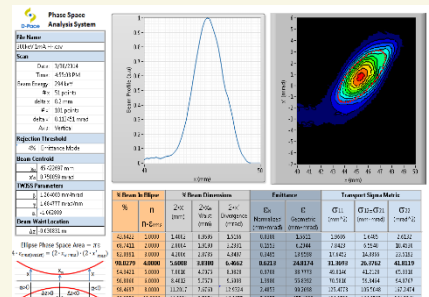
Phase Space Analysis System

File Name
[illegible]

Scan
Date 3/31/2014
Time 4:55:31 PM
Beam Energy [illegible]
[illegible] 51 points
delta x 0.2 mm
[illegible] 101 points
delta x' 0.11 mrad
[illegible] Vertical

Rejection Threshold
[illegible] Emittance Mode

Beam Centroid
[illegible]
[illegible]

TWISS Parameters
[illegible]
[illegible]
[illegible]

Beam Waist Location
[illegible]

Ellipse Phase Space Area = $\pi\varepsilon$

Beam Profile (a.u.)
x (mm)
x' (mrad)
x (mm)

| % Beam In Ellipse | | % Beam Dimension | | | Emittance | | Transport Sigma Matrix | | |
|---|---|---|---|---|---|---|---|---|---|
| % | n | 2σ (mm) | 2σ Waist (mm) | 2σ' Divergence (mrad) | εn Normalized | ε Geometric | σ11 | σ12=σ21 | σ22 |
| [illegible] | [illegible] | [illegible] | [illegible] | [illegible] | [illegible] | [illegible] | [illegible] | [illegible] | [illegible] |